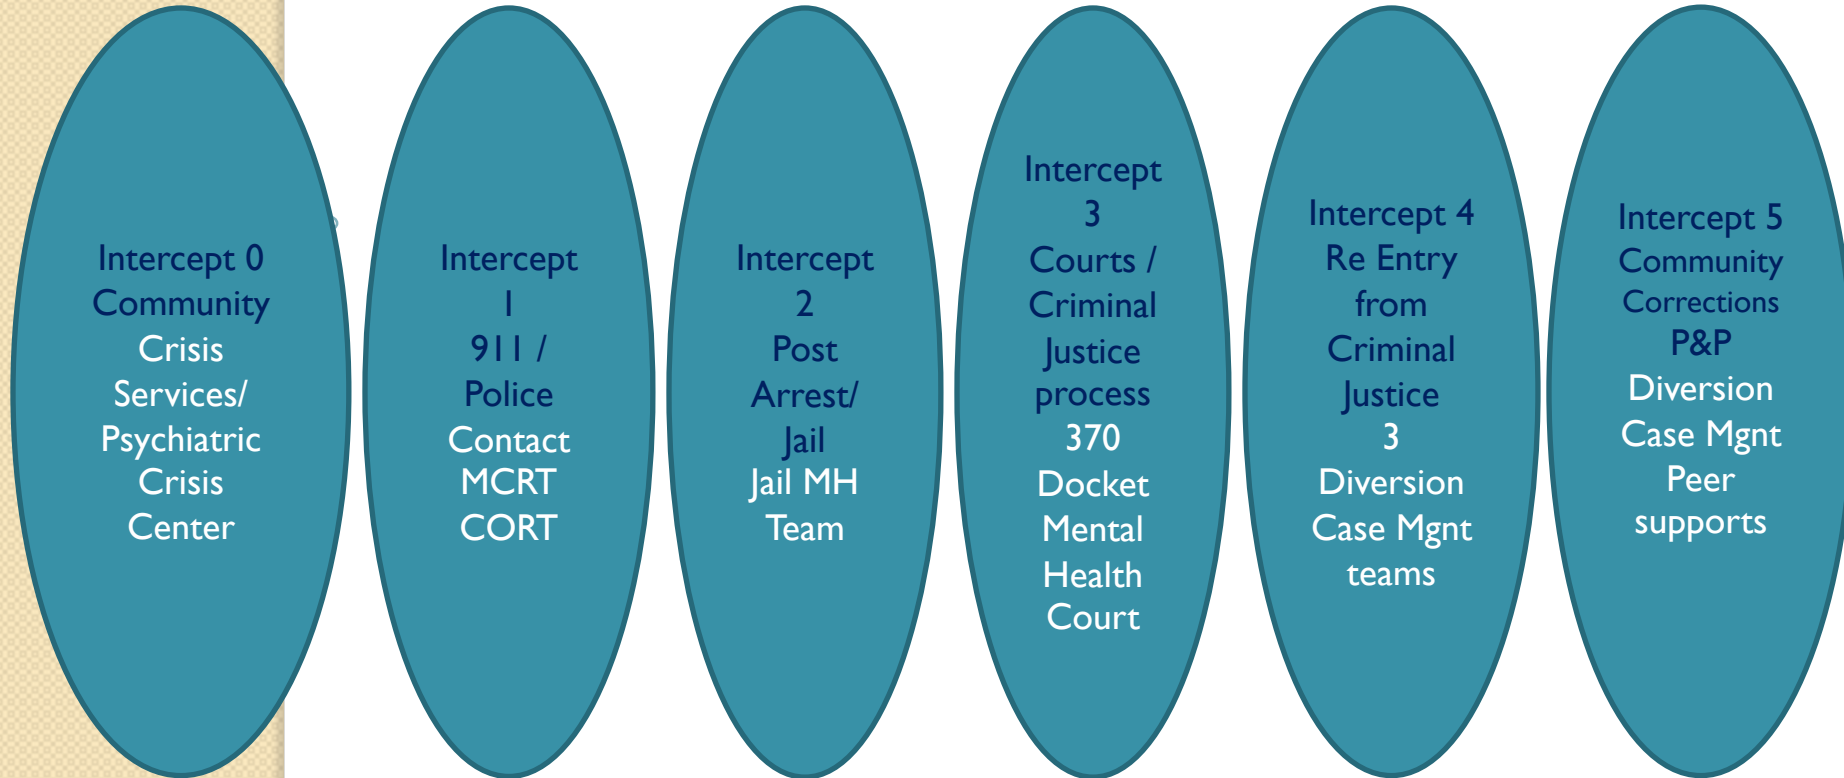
Intercept 0 Community Crisis Services/ Psychiatric Crisis Center

Intercept 1 911 / Police Contact MCRT CORT

Intercept 2 Post Arrest/ Jail Jail MH Team

Intercept 3 Courts / Criminal Justice process 370 Docket Mental Health Court

Intercept 4 Re Entry from Criminal Justice 3 Diversion Case Mgnt teams

Intercept 5 Community Corrections P&P Diversion Case Mgnt Peer supports